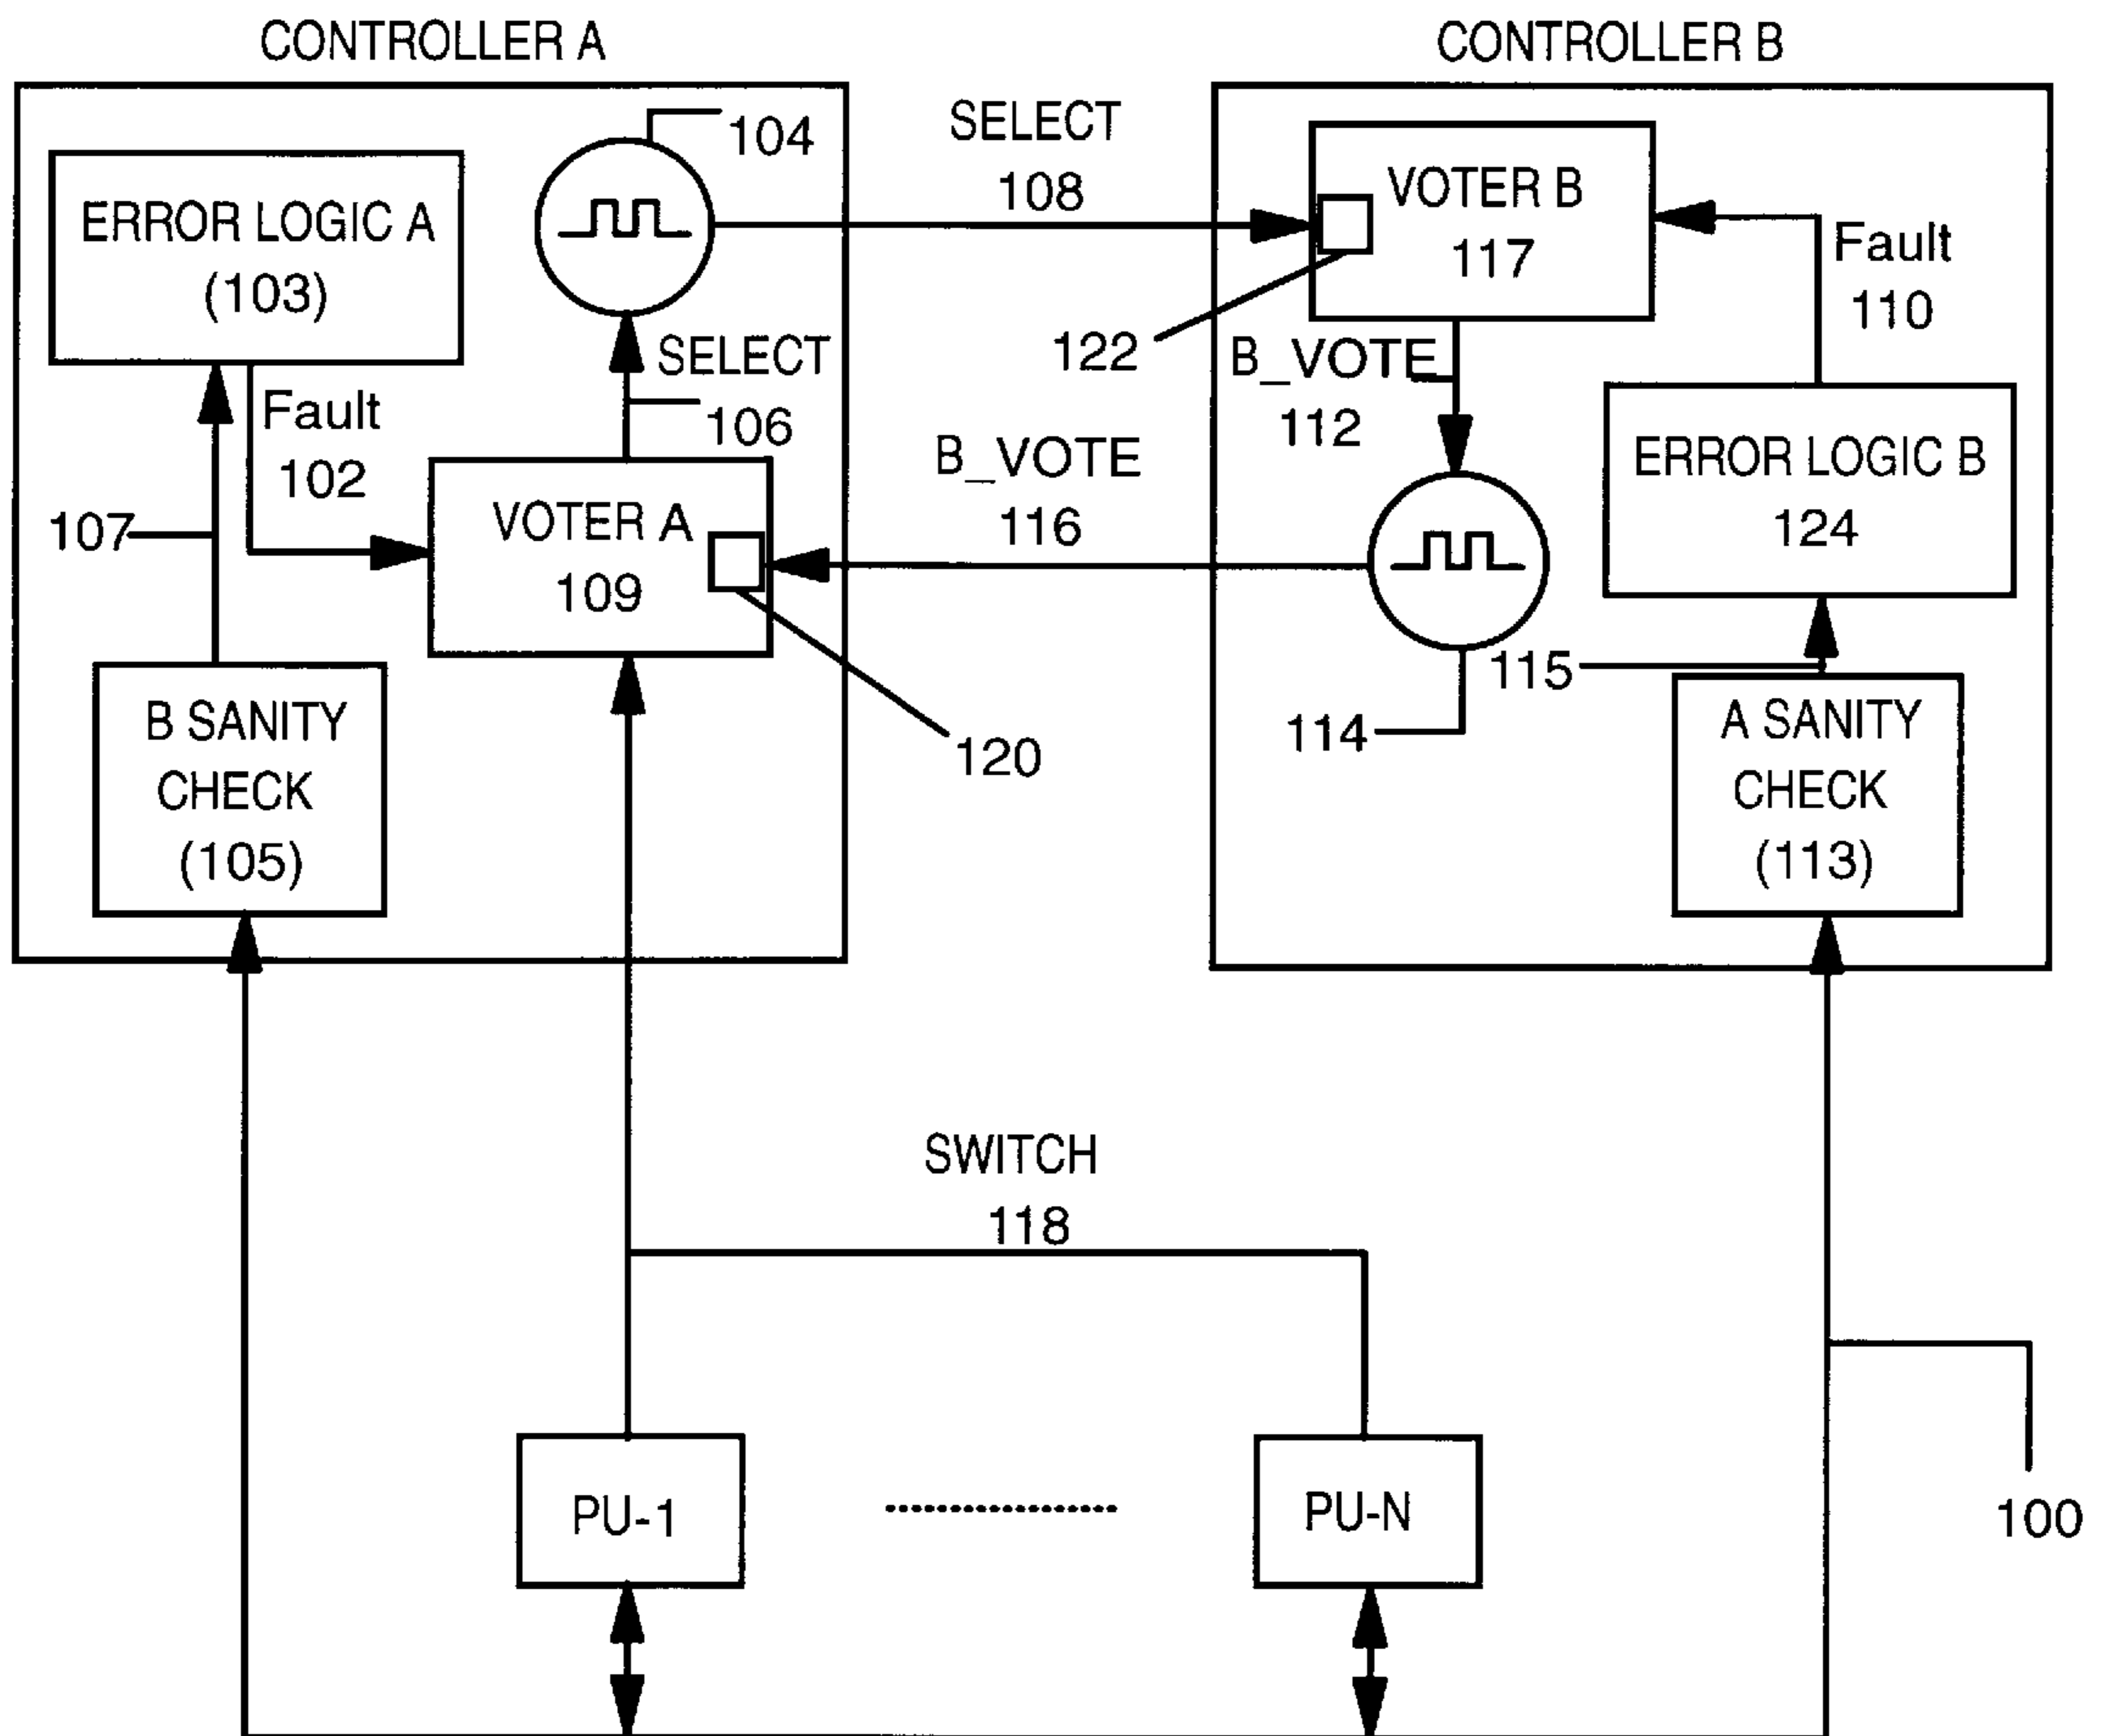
CONTROLLER A

CONTROLLER B

ERROR LOGIC A (103)

104

SELECT 108

VOTER B 117

Fault 110

122

SELECT

106

B_VOTE 112

Fault 102

B_VOTE 116

ERROR LOGIC B 124

107

VOTER A 109

115

B SANITY CHECK (105)

120

114

A SANITY CHECK (113)

SWITCH 118

PU-1

PU-N

100